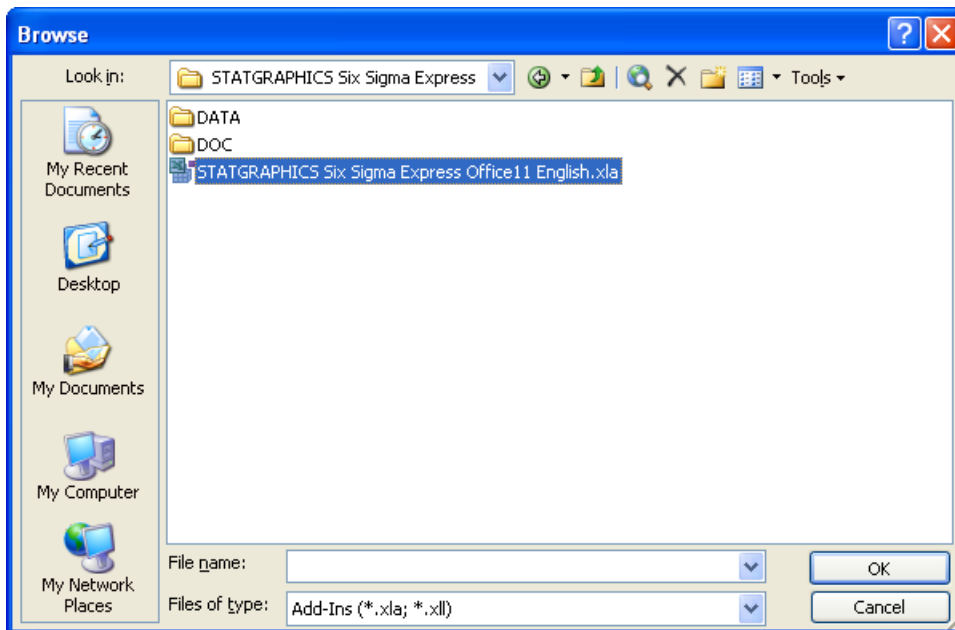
Browse

?

Look in:

STATGRAPHICS Six Sigma Express

Tools

My Recent Documents

Desktop

My Documents

My Computer

My Network Places

DATA

DOC

STATGRAPHICS Six Sigma Express Office11 English.xla

File name:

Files of type:

Add-Ins (*.xla; *.xll)

OK

Cancel